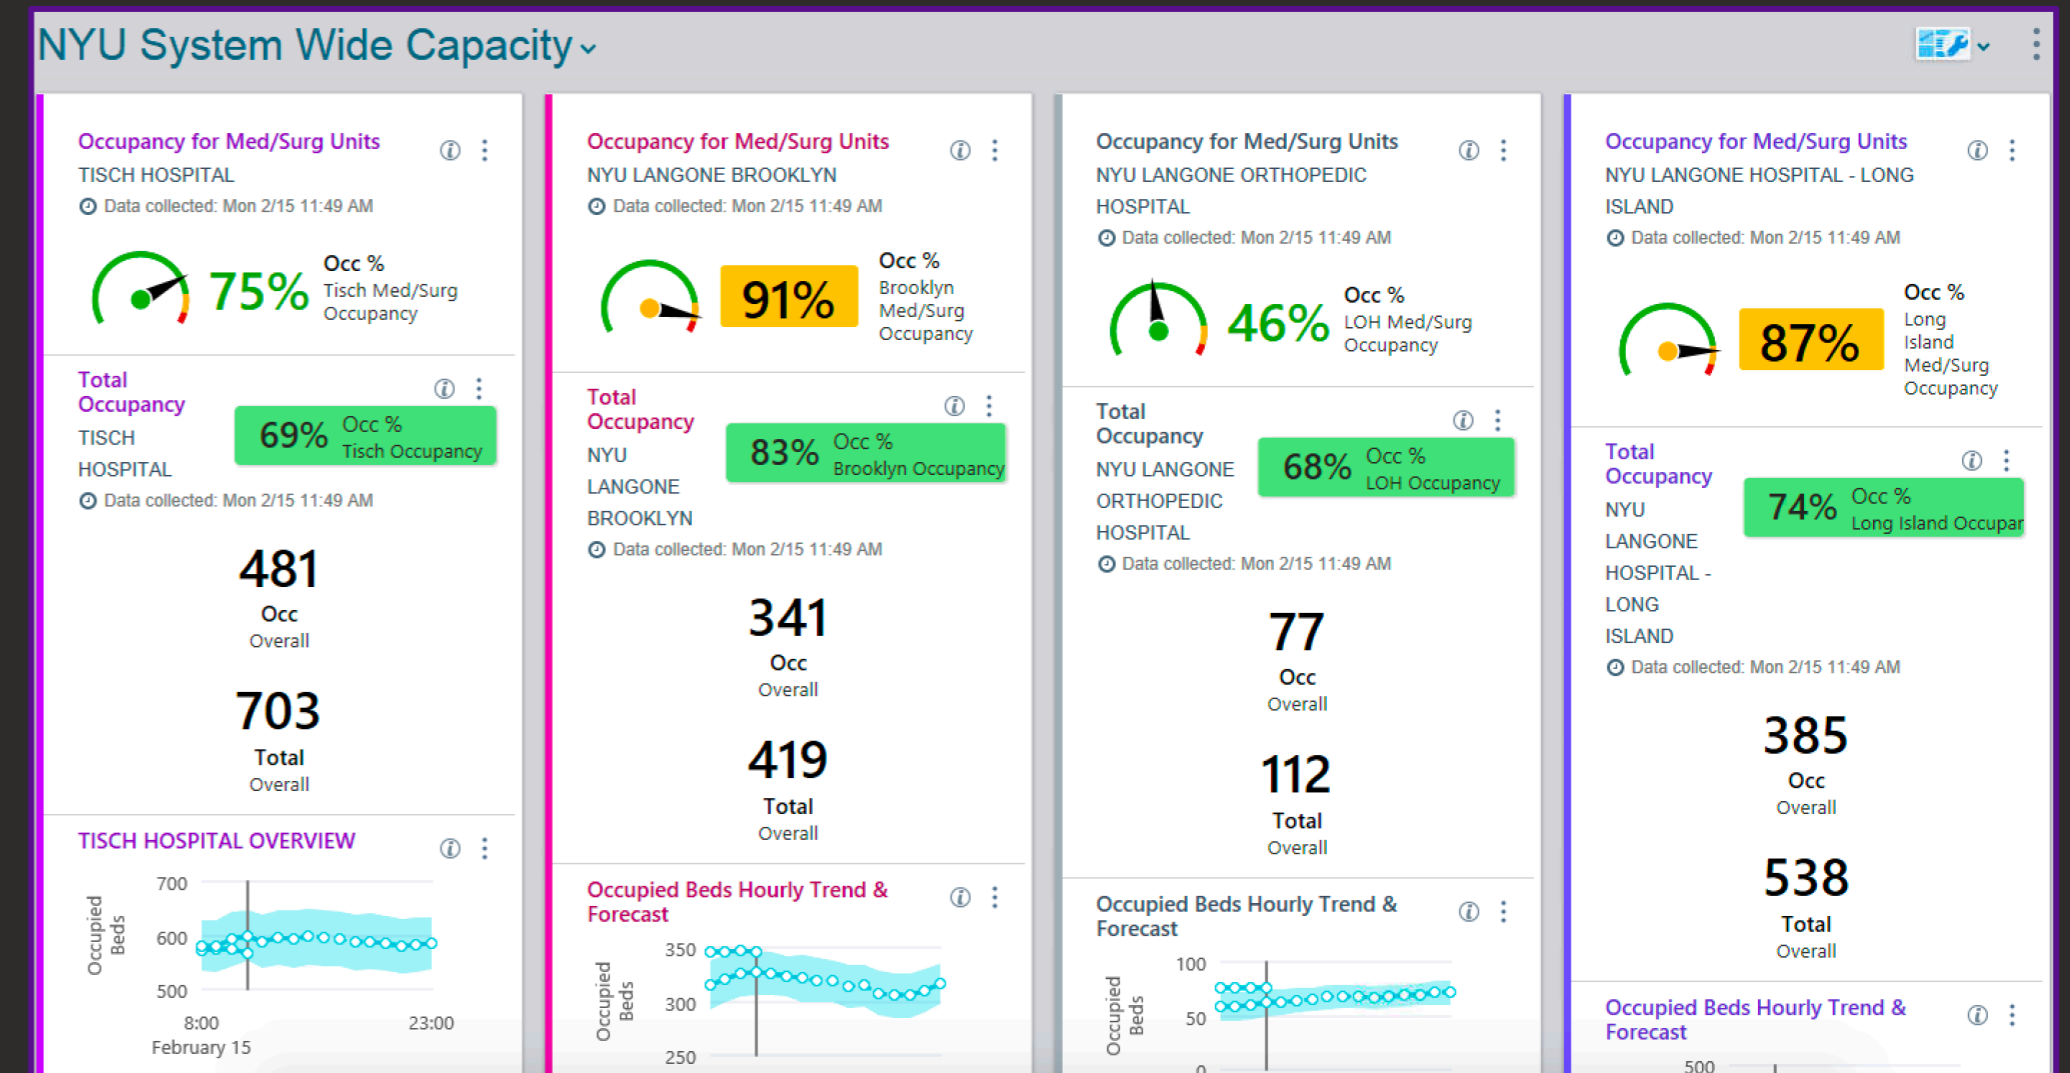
NYU System Wide Capacity

Occupancy for Med/Surg Units
TISCH HOSPITAL
Data collected: Mon 2/15 11:49 AM

75% Occ % Tisch Med/Surg Occupancy

Total Occupancy
TISCH HOSPITAL
69% Occ % Tisch Occupancy
Data collected: Mon 2/15 11:49 AM

481
Occ
Overall

703
Total
Overall

TISCH HOSPITAL OVERVIEW
Occupied Beds
700
600
500
8:00
23:00
February 15

Occupancy for Med/Surg Units
NYU LANGONE BROOKLYN
Data collected: Mon 2/15 11:49 AM

91% Occ % Brooklyn Med/Surg Occupancy

Total Occupancy
NYU LANGONE BROOKLYN
83% Occ % Brooklyn Occupancy
Data collected: Mon 2/15 11:49 AM

341
Occ
Overall

419
Total
Overall

Occupied Beds Hourly Trend & Forecast
Occupied Beds
350
300
250

Occupancy for Med/Surg Units
NYU LANGONE ORTHOPEDIC HOSPITAL
Data collected: Mon 2/15 11:49 AM

46% Occ % LOH Med/Surg Occupancy

Total Occupancy
NYU LANGONE ORTHOPEDIC HOSPITAL
68% Occ % LOH Occupancy
Data collected: Mon 2/15 11:49 AM

77
Occ
Overall

112
Total
Overall

Occupied Beds Hourly Trend & Forecast
Occupied Beds
100
50
0

Occupancy for Med/Surg Units
NYU LANGONE HOSPITAL - LONG ISLAND
Data collected: Mon 2/15 11:49 AM

87% Occ % Long Island Med/Surg Occupancy

Total Occupancy
NYU LANGONE HOSPITAL - LONG ISLAND
74% Occ % Long Island Occupar
Data collected: Mon 2/15 11:49 AM

385
Occ
Overall

538
Total
Overall

Occupied Beds Hourly Trend & Forecast
500